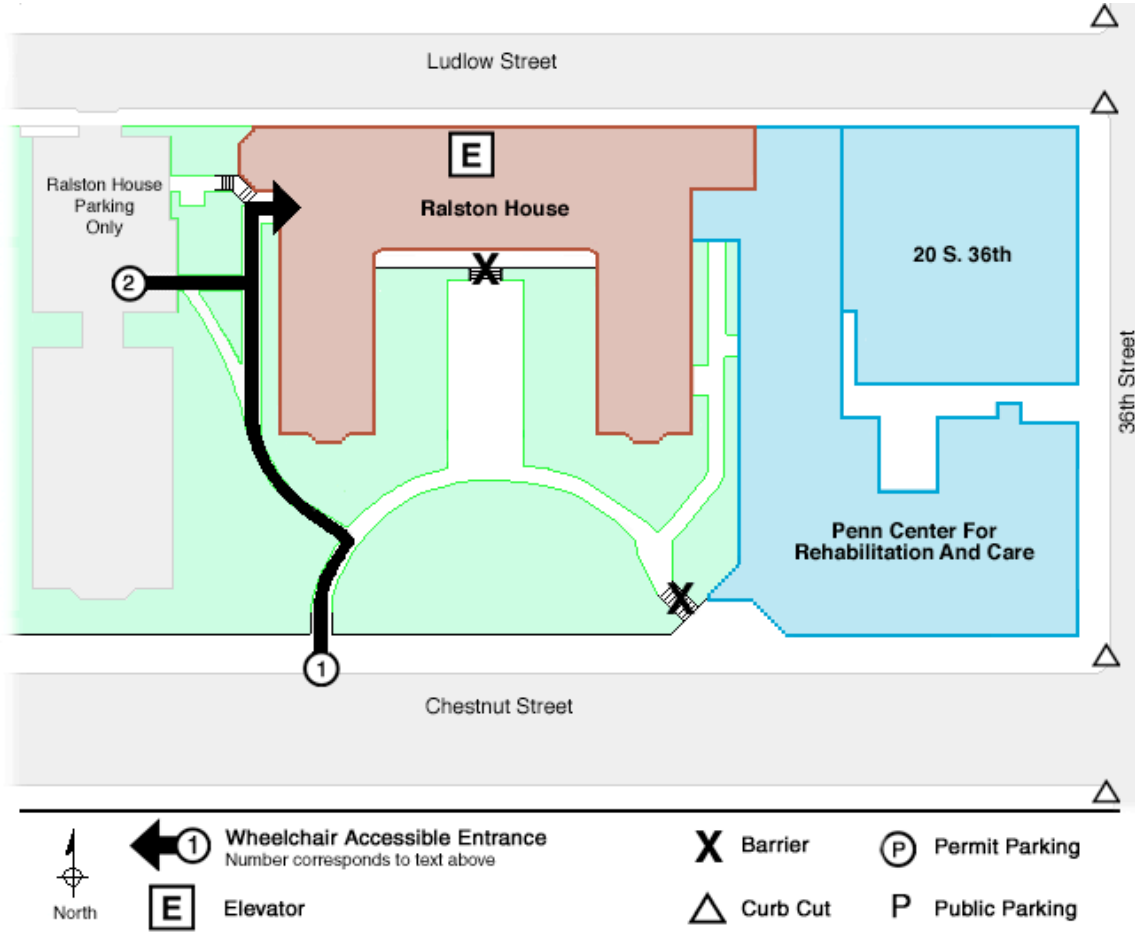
Ludlow Street

E

Ralston House Parking Only

Ralston House

2

20 S. 36th

36th Street

Penn Center For Rehabilitation And Care

1

Chestnut Street

North

1 Wheelchair Accessible Entrance
Number corresponds to text above

E Elevator

X Barrier

Curb Cut

P Permit Parking

P Public Parking